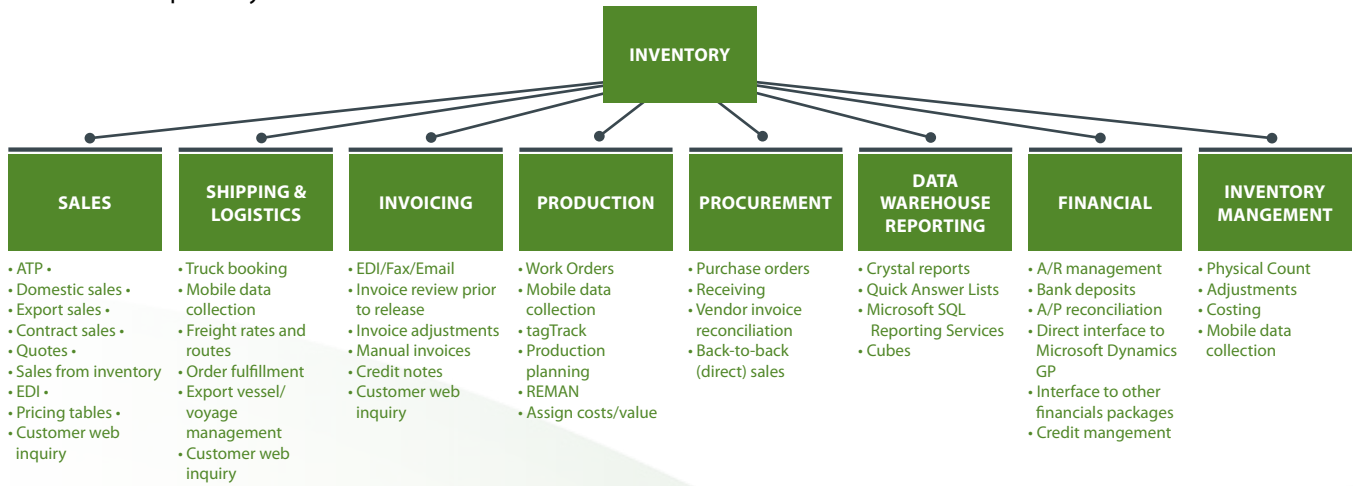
INVENTORY

SALES
• ATP •
• Domestic sales •
• Export sales •
• Contract sales •
• Quotes •
• Sales from inventory
• EDI •
• Pricing tables •
• Customer web inquiry

SHIPPING & LOGISTICS
• Truck booking
• Mobile data collection
• Freight rates and routes
• Order fulfillment
• Export vessel/ voyage management
• Customer web inquiry

INVOICING
• EDI/Fax/Email
• Invoice review prior to release
• Invoice adjustments
• Manual invoices
• Credit notes
• Customer web inquiry

PRODUCTION
• Work Orders
• Mobile data collection
• tagTrack
• Production planning
• REMAN
• Assign costs/value

PROCUREMENT
• Purchase orders
• Receiving
• Vendor invoice reconciliation
• Back-to-back (direct) sales

DATA WAREHOUSE REPORTING
• Crystal reports
• Quick Answer Lists
• Microsoft SQL Reporting Services
• Cubes

FINANCIAL
• A/R management
• Bank deposits
• A/P reconciliation
• Direct interface to Microsoft Dynamics GP
• Interface to other financials packages
• Credit mangement

INVENTORY MANGEMENT
• Physical Count
• Adjustments
• Costing
• Mobile data collection